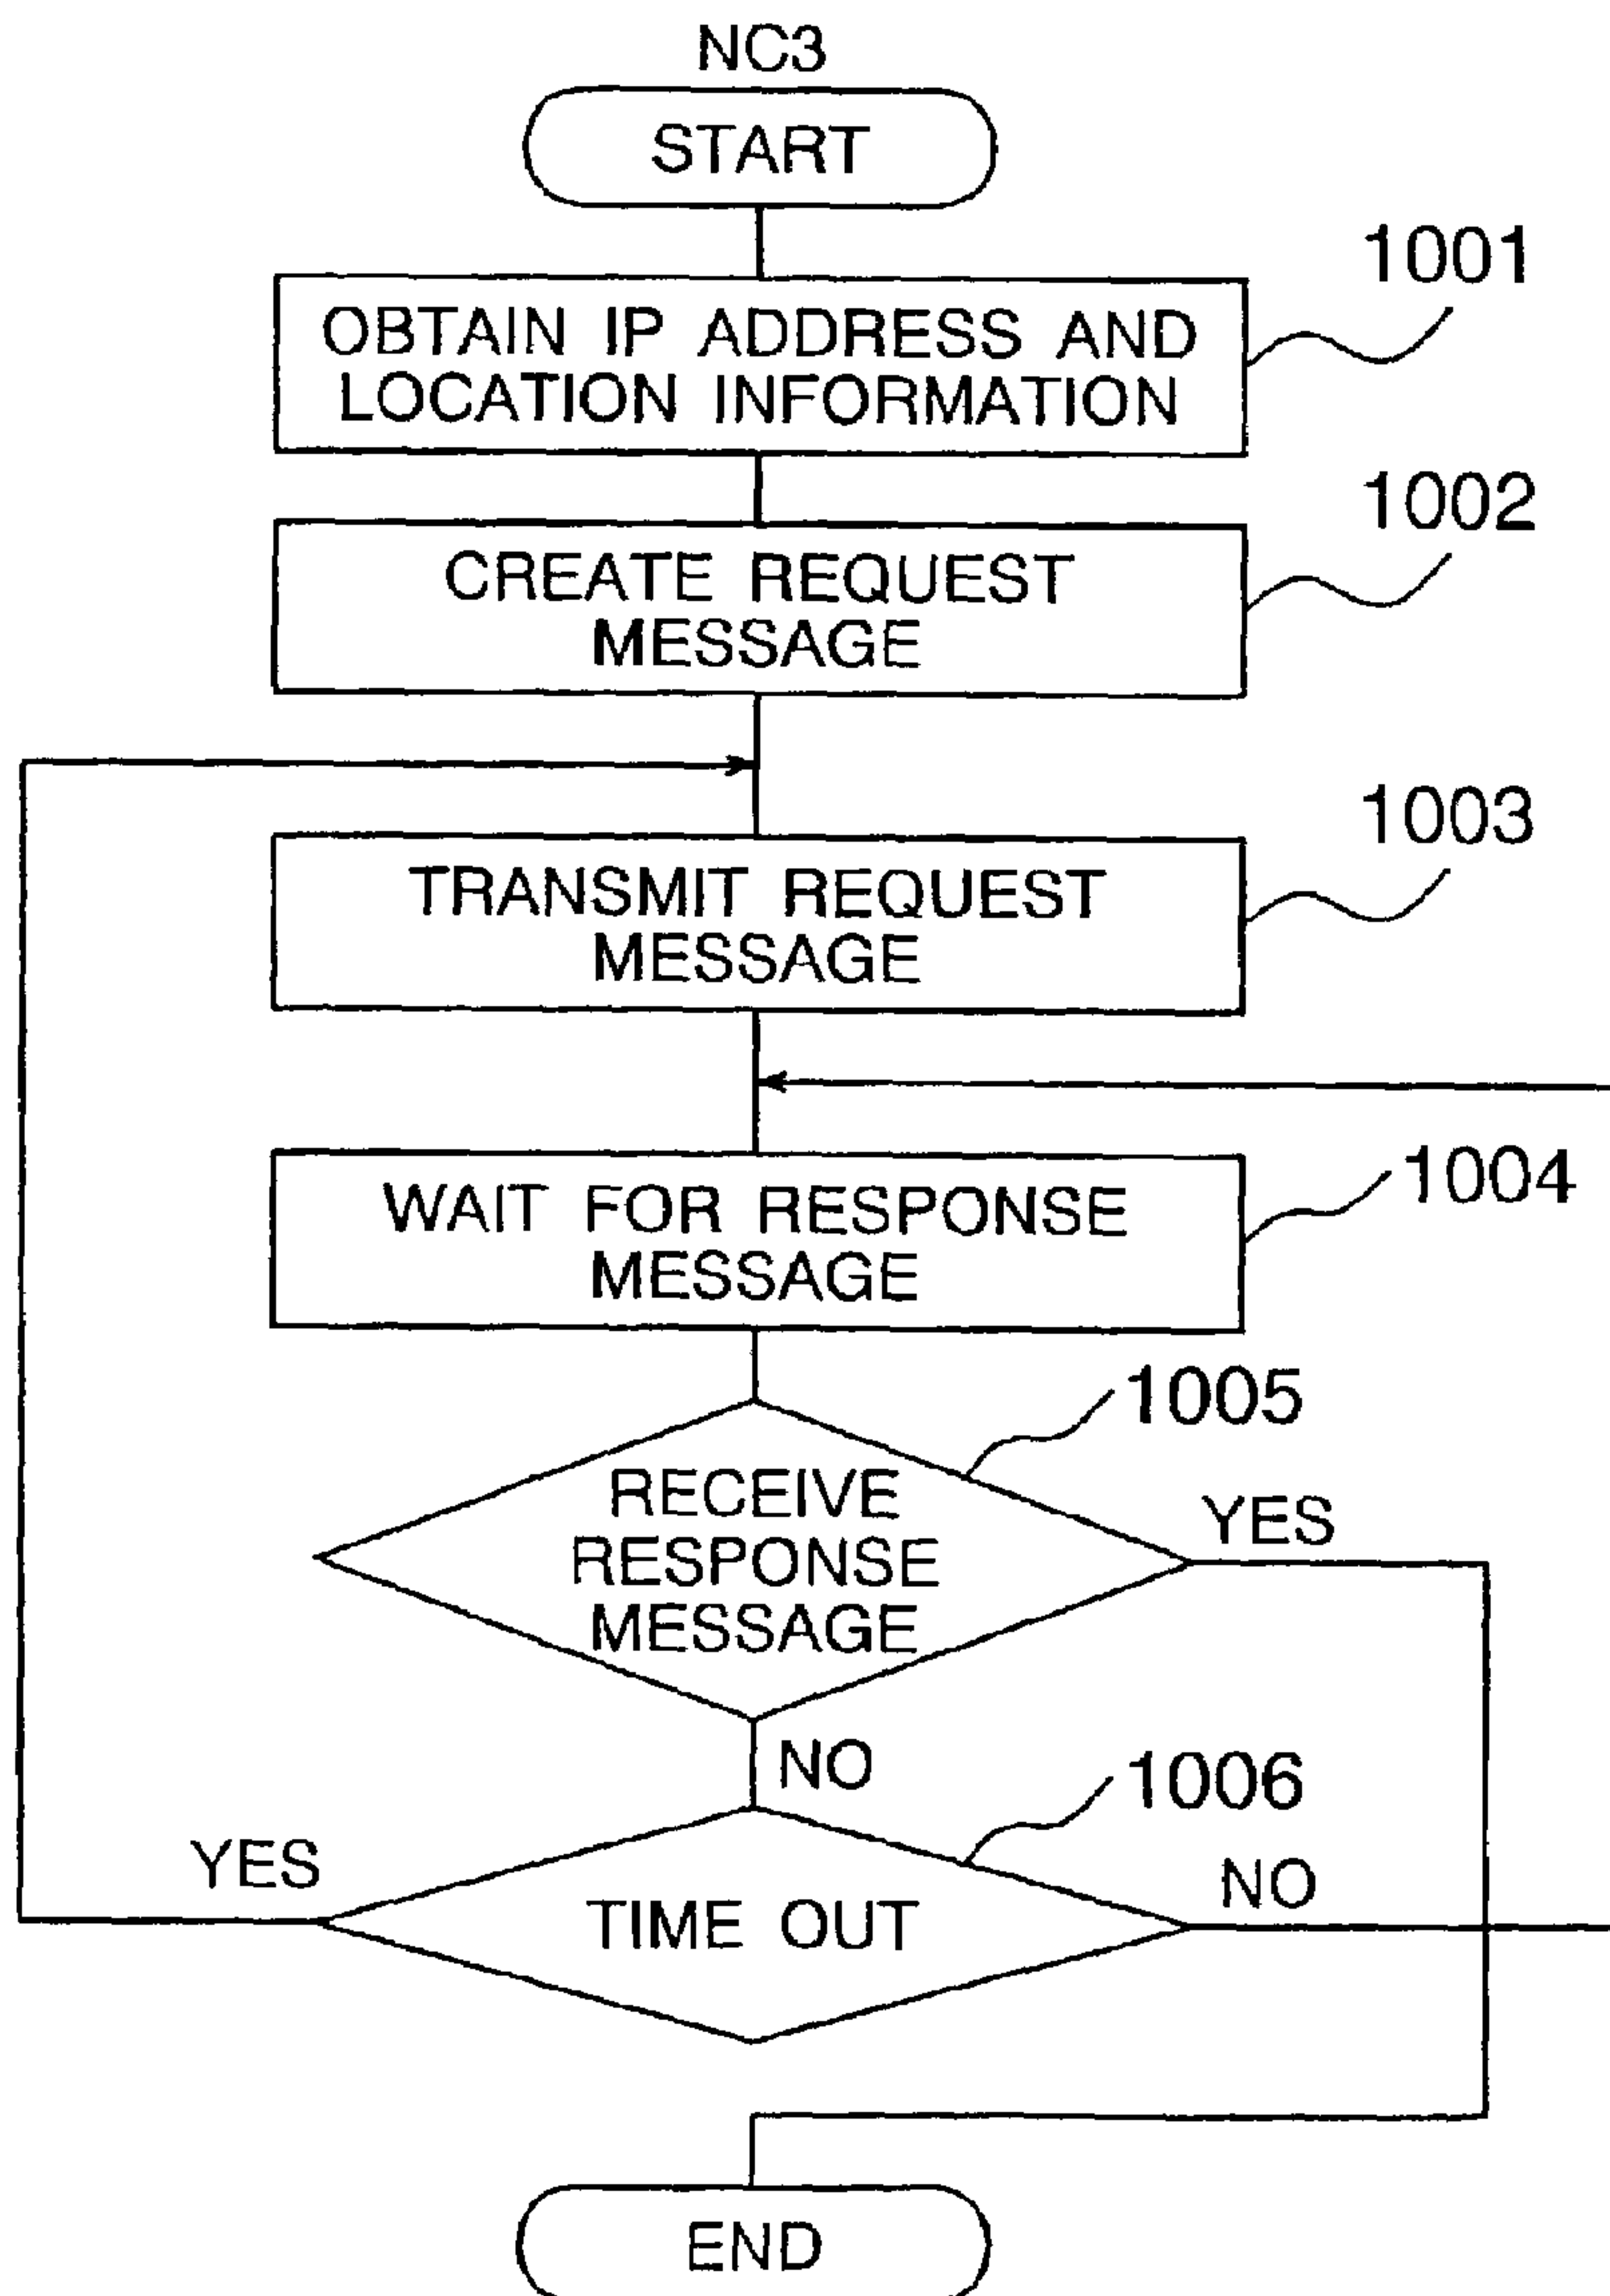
NC3

START

1001

OBTAIN IP ADDRESS AND LOCATION INFORMATION

1002

CREATE REQUEST MESSAGE

1003

TRANSMIT REQUEST MESSAGE

1004

WAIT FOR RESPONSE MESSAGE

1005

RECEIVE RESPONSE MESSAGE

YES

NO

1006

YES

TIME OUT

NO

END